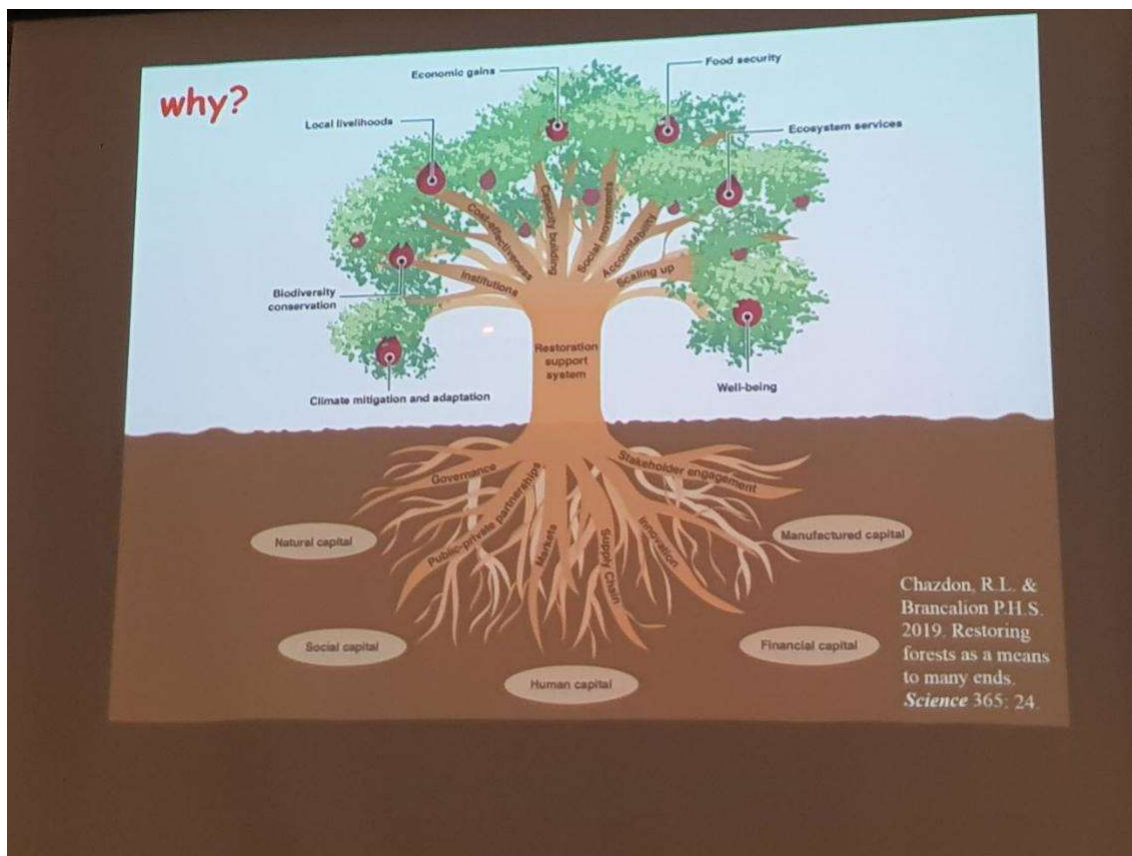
why?

Economic gains
Food security
Local livelihoods
Ecosystem services
Biodiversity conservation
Climate mitigation and adaptation
Well-being

Cost-effectiveness
Capacity building
Social movements
Accountability
Institutions
Scaling up
Restoration support system

Governance
Public-private partnerships
Markets
Supply Chain
Innovation
Stakeholder engagement

Natural capital
Manufactured capital
Social capital
Financial capital
Human capital

Chazdon, R.L. & Brancalion P.H.S. 2019. Restoring forests as a means to many ends. *Science* 365: 24.